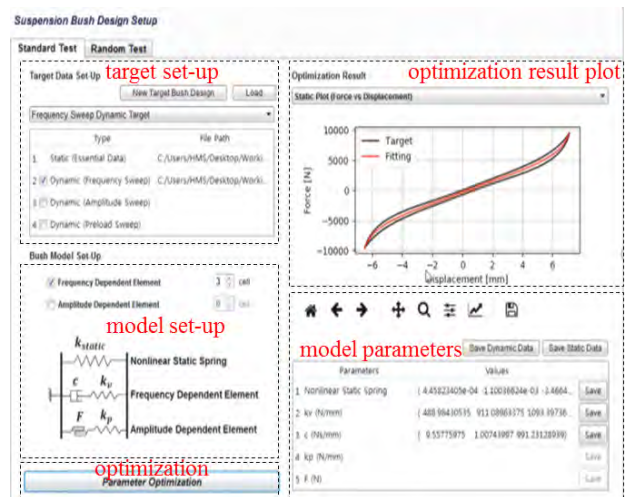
Suspension Bush Design Setup

Standard Test | Random Test

Target Data Set-Up

target set-up

New Target Bush Design | Load

Frequency Sweep Dynamic Target

| | type | File Path |
|---|---|---|
| 1 | Static (Essential Data) | C:/Users/HMS/Desktop/Worki. |
| 2 | Dynamic (Frequency Sweep) | C:/Users/HMS/Desktop/Worki. |
| 3 | Dynamic (Amplitude Sweep) | |
| 4 | Dynamic (Preload Sweep) | |

Bush Model Set-Up

Frequency Dependent Element 3 cell

Amplitude Dependent Element 0 cell

model set-up

$k_{static}$ Nonlinear Static Spring

$c$ $k_v$ Frequency Dependent Element

$F$ $k_p$ Amplitude Dependent Element

optimization

Parameter Optimization

Optimization Result

optimization result plot

Static Plot (Force vs Displacement)

10000
5000
0
−5000
−10000
Force [N]
−6 −4 −2 0 2 4 6
Displacement [mm]
Target
Fitting

model parameters

Save Dynamic Data | Save Static Data

| | Parameters | Values | |
|---|---|---|---|
| 1 | Nonlinear Static Spring | [ 4.45823405e-04 -1.10036824e-03 -3.4664... | Save |
| 2 | kv (N/mm) | [ 488.99430535 911.08983375 1093.39736... | Save |
| 3 | c (Ns/mm) | [ 0.55775975 1.00743997 991.23128939] | Save |
| 4 | kp (N/mm) | | Save |
| 5 | F (N) | | Save |